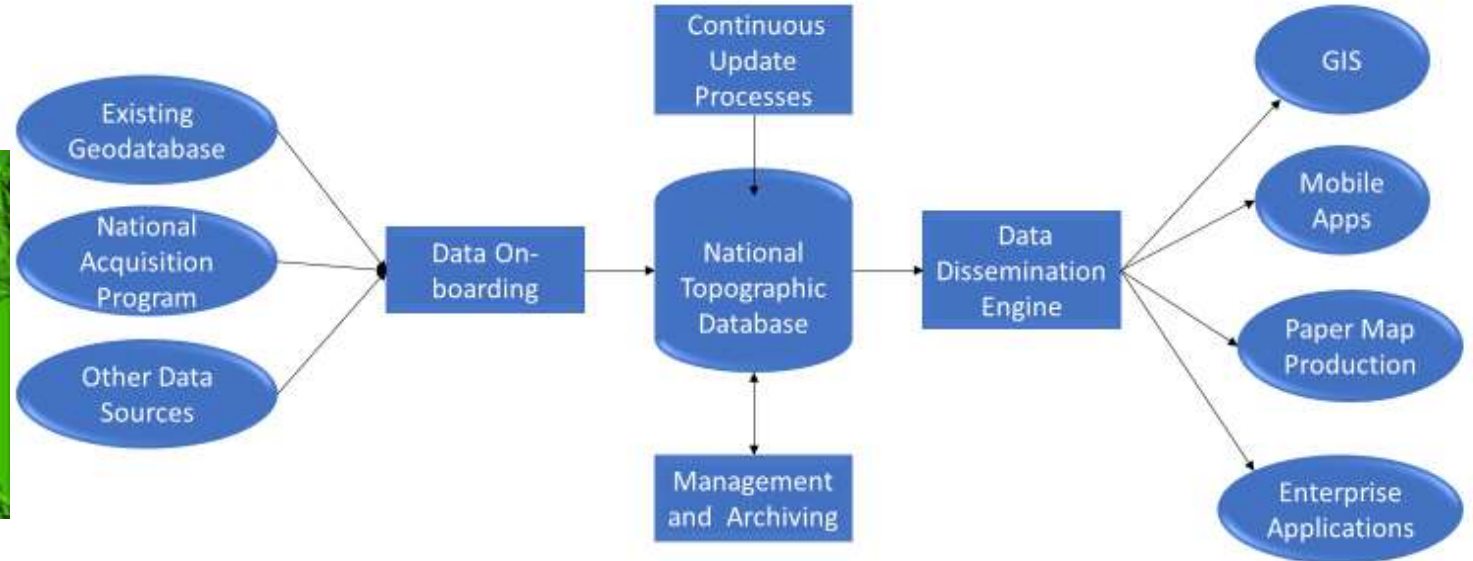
Existing Geodatabase

National Acquisition Program

Other Data Sources

Data On-boarding

Continuous Update Processes

National Topographic Database

Management and Archiving

Data Dissemination Engine

GIS

Mobile Apps

Paper Map Production

Enterprise Applications